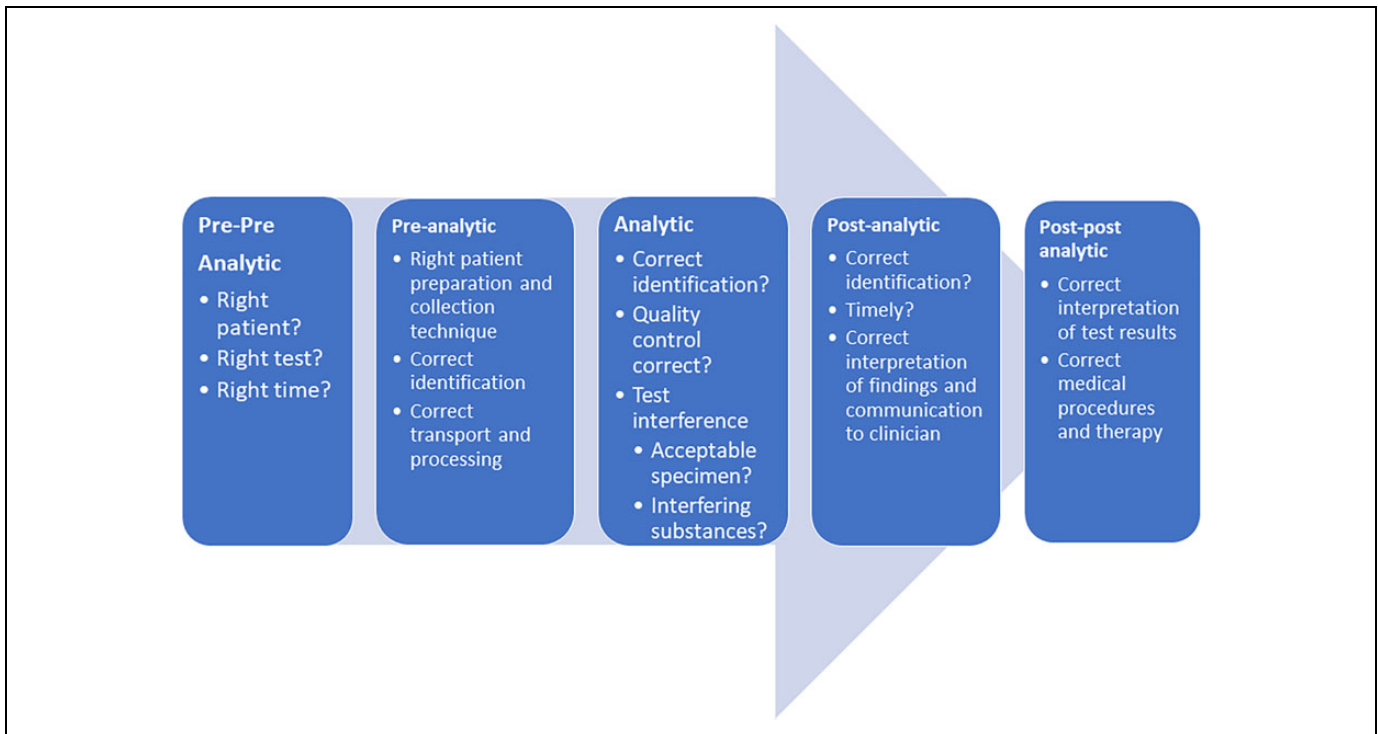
Pre-Pre Analytic
- Right patient?
- Right test?
- Right time?

Pre-analytic
- Right patient preparation and collection technique
- Correct identification
- Correct transport and processing

Analytic
- Correct identification?
- Quality control correct?
- Test interference
  - Acceptable specimen?
  - Interfering substances?

Post-analytic
- Correct identification?
- Timely?
- Correct interpretation of findings and communication to clinician

Post-post analytic
- Correct interpretation of test results
- Correct medical procedures and therapy